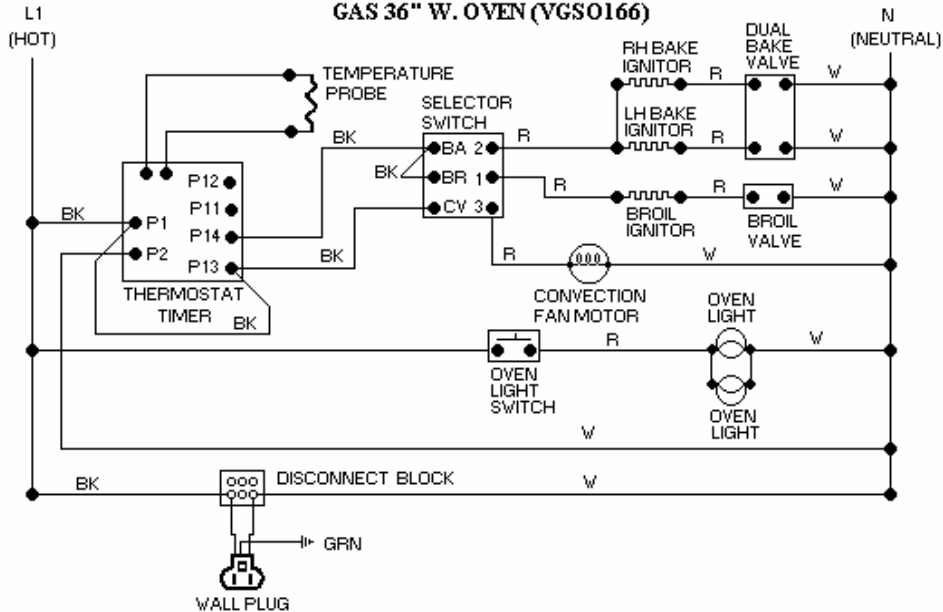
GAS 36" W. OVEN (VGSO166)

L1
(HOT)

N
(NEUTRAL)

TEMPERATURE PROBE

SELECTOR SWITCH

RH BAKE IGNITOR

DUAL BAKE VALVE

LH BAKE IGNITOR

BK
BA 2
BR 1
CV 3
R
R
W
R
R
W
R
R
W

P12
P11
P14
P13
BK
P1
P2
BK

BROIL IGNITOR

BROIL VALVE

R
W

THERMOSTAT TIMER
BK

CONVECTION FAN MOTOR

OVEN LIGHT

R
W

OVEN LIGHT SWITCH

OVEN LIGHT

W

BK
DISCONNECT BLOCK
W

GRN

WALL PLUG